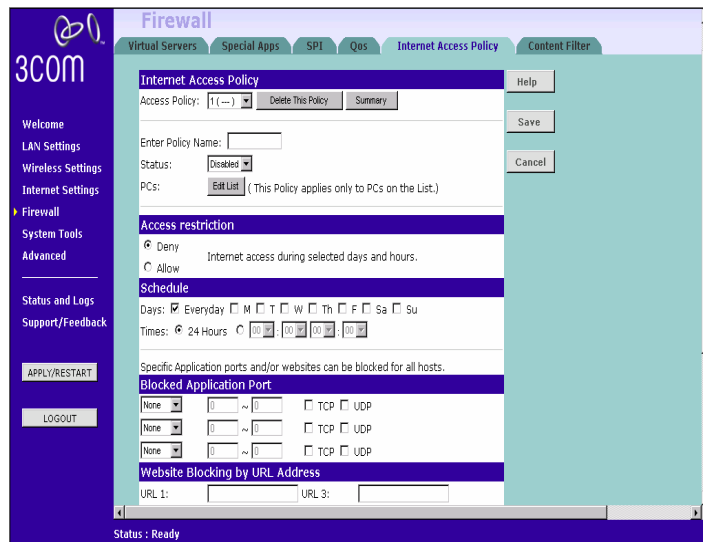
3COM

Firewall

Virtual Servers | Special Apps | SPI | Qos | Internet Access Policy | Content Filter

Welcome
LAN Settings
Wireless Settings
Internet Settings
Firewall
System Tools
Advanced

Status and Logs
Support/Feedback

APPLY/RESTART

LOGOUT

Internet Access Policy

Access Policy: 1 (---) Delete This Policy Summary

Enter Policy Name:
Status: Disabled
PCs: Edit List ( This Policy applies only to PCs on the List.)

Access restriction

Deny
Allow
Internet access during selected days and hours.

Schedule

Days: Everyday M T W Th F Sa Su
Times: 24 Hours 00 : 00 00 : 00

Specific Application ports and/or websites can be blocked for all hosts.

Blocked Application Port

| None | 0 ~ 0 | TCP | UDP |
|---|---|---|---|
| None | 0 ~ 0 | TCP | UDP |
| None | 0 ~ 0 | TCP | UDP |

Website Blocking by URL Address

URL 1: URL 3:

Help
Save
Cancel

Status : Ready